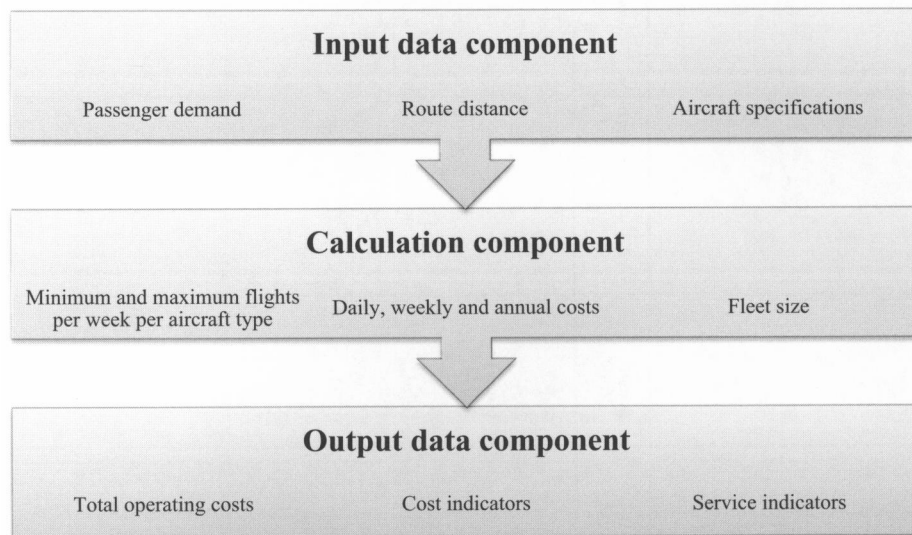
Input data component

Passenger demand

Route distance

Aircraft specifications

Calculation component

Minimum and maximum flights per week per aircraft type

Daily, weekly and annual costs

Fleet size

Output data component

Total operating costs

Cost indicators

Service indicators